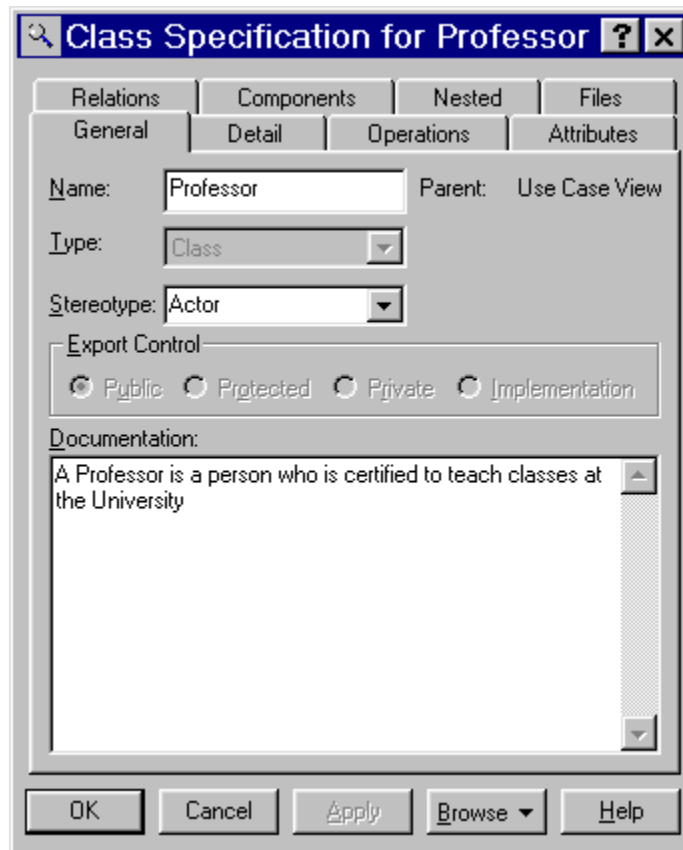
Class Specification for Professor ? ×

Relations | Components | Nested | Files
General | Detail | Operations | Attributes

Name: Professor
Parent: Use Case View

Type: Class

Stereotype: Actor

Export Control
Public Protected Private Implementation

Documentation:
A Professor is a person who is certified to teach classes at the University

OK | Cancel | Apply | Browse ▾ | Help